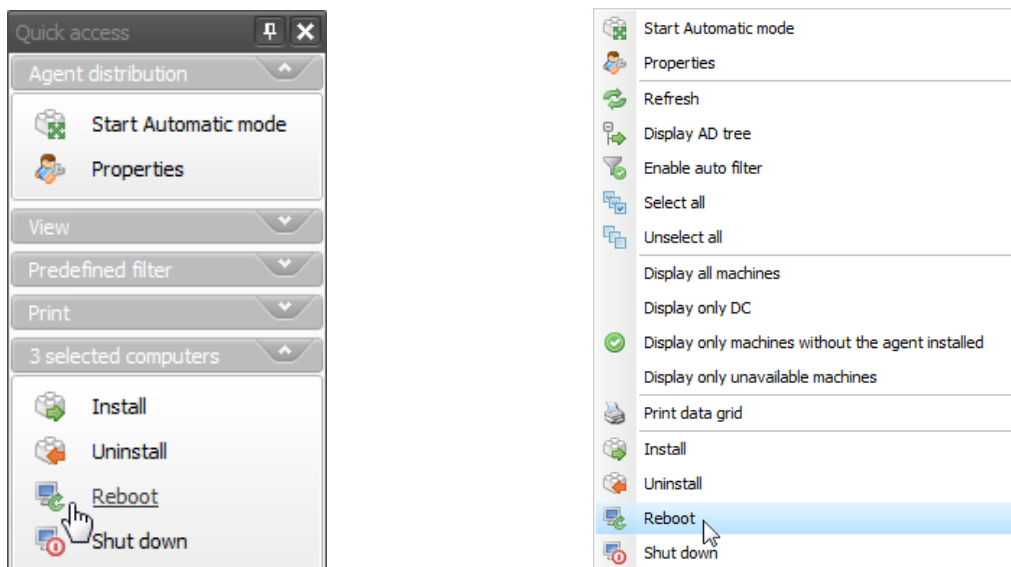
Quick access
Agent distribution
Start Automatic mode
Properties
View
Predefined filter
Print
3 selected computers
Install
Uninstall
Reboot
Shut down

Start Automatic mode
Properties
Refresh
Display AD tree
Enable auto filter
Select all
Unselect all
Display all machines
Display only DC
Display only machines without the agent installed
Display only unavailable machines
Print data grid
Install
Uninstall
Reboot
Shut down